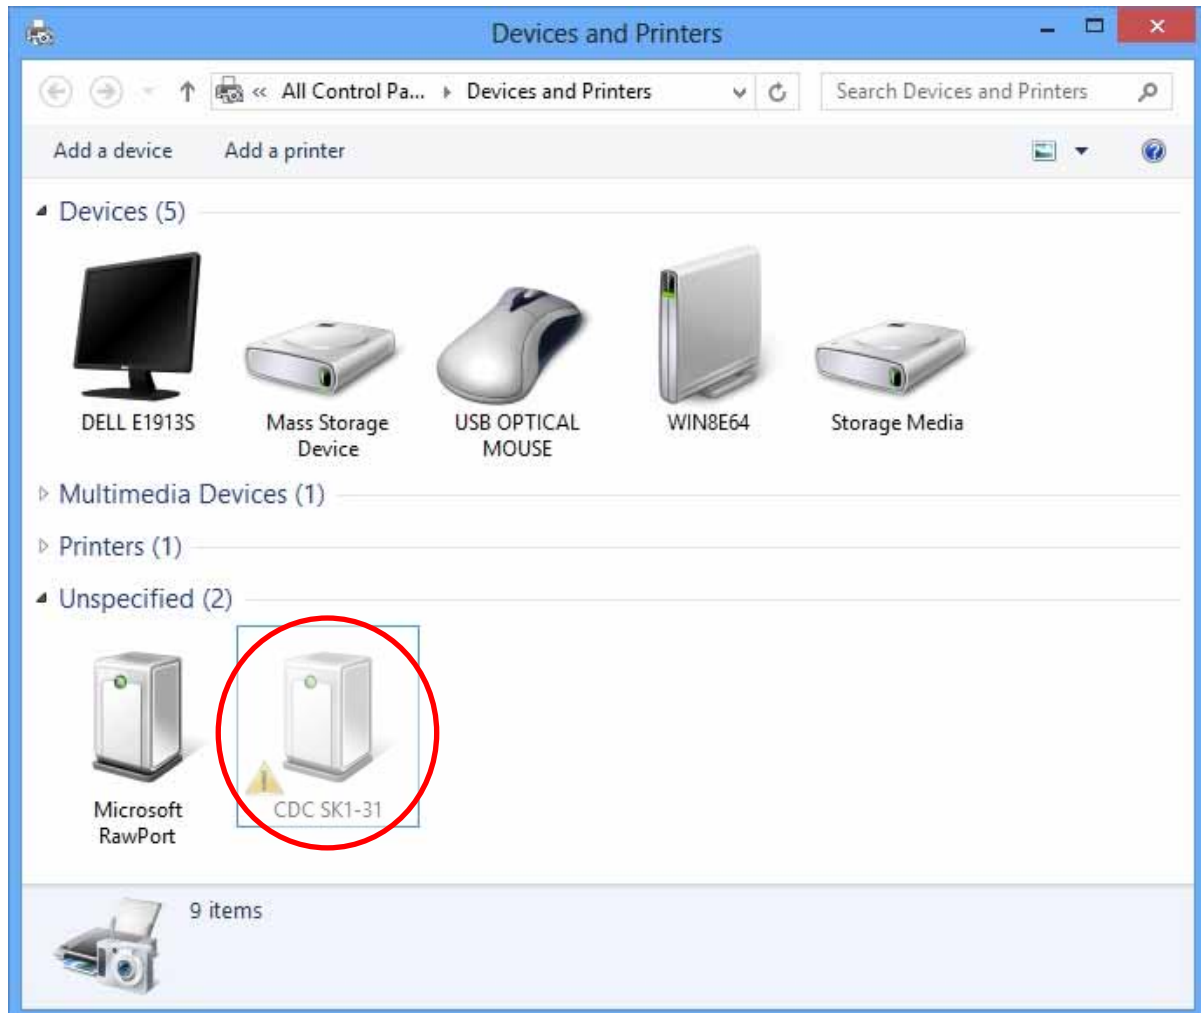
Devices and Printers

« All Control Pa... ▸ Devices and Printers

Search Devices and Printers

Add a device    Add a printer

Devices (5)

DELL E1913S

Mass Storage Device

USB OPTICAL MOUSE

WIN8E64

Storage Media

Multimedia Devices (1)

Printers (1)

Unspecified (2)

Microsoft RawPort

CDC SK1-31

9 items